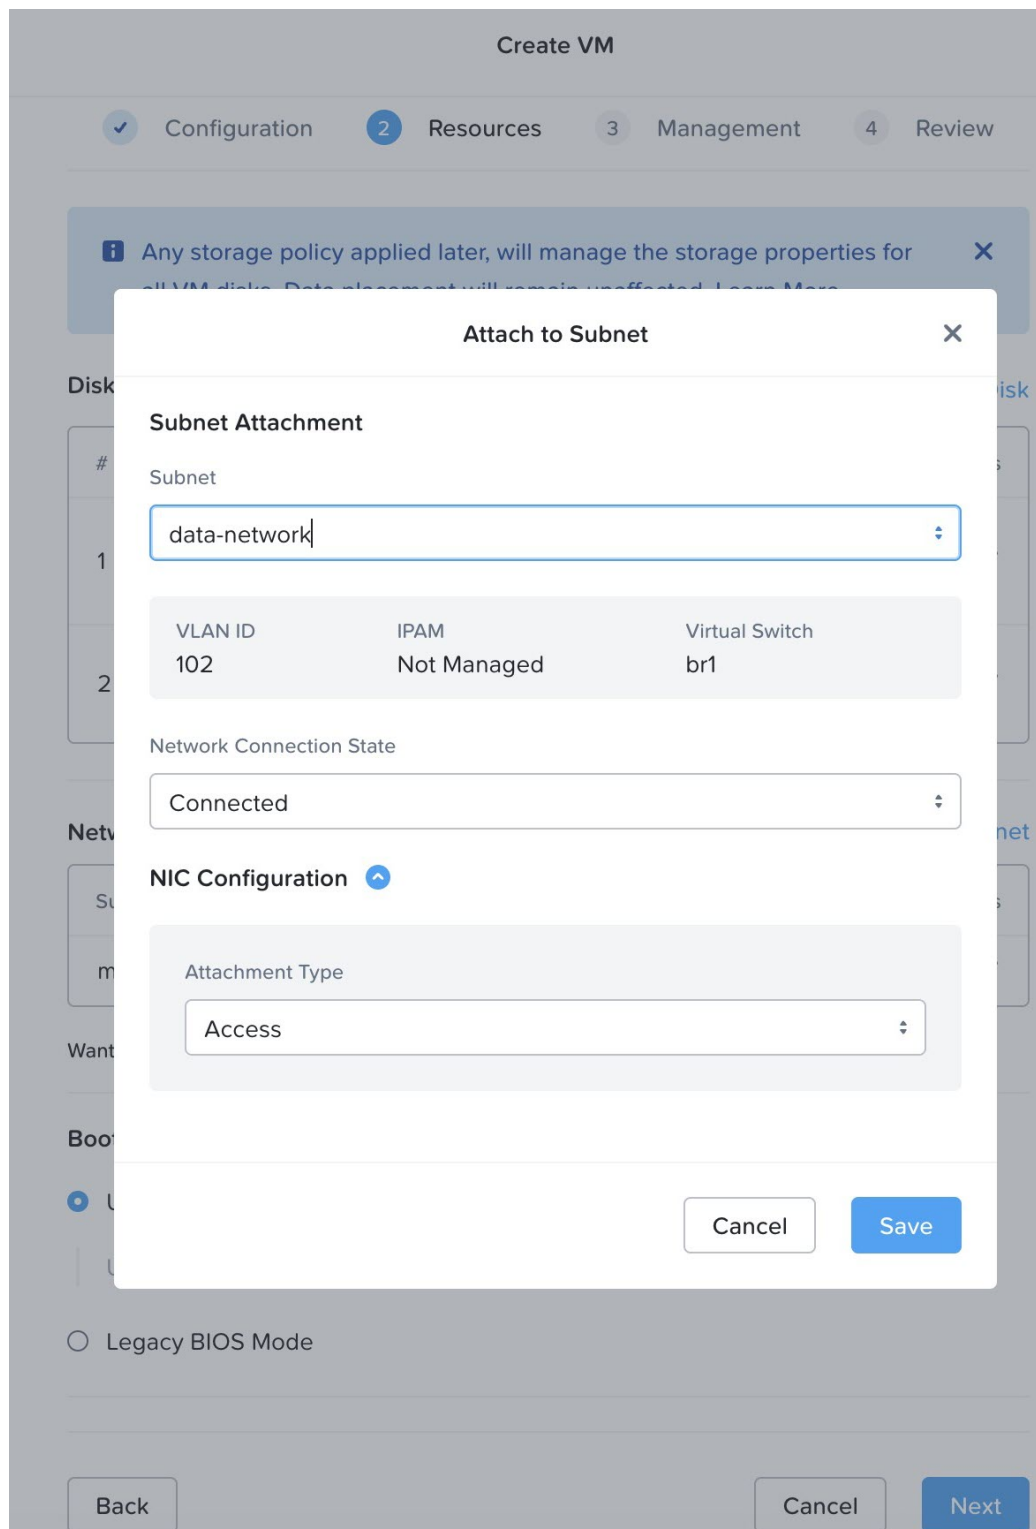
Create VM

Configuration 2 Resources 3 Management 4 Review

Any storage policy applied later, will manage the storage properties for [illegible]

Disk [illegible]

# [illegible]

1

2

Netw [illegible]

Su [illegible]

m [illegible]

Want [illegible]

Boot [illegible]

Attach to Subnet

Subnet Attachment

Subnet

data-network

| VLAN ID | IPAM | Virtual Switch |
|---|---|---|
| 102 | Not Managed | br1 |

Network Connection State

Connected

NIC Configuration

Attachment Type

Access

Cancel Save

Legacy BIOS Mode

Back

Cancel Next